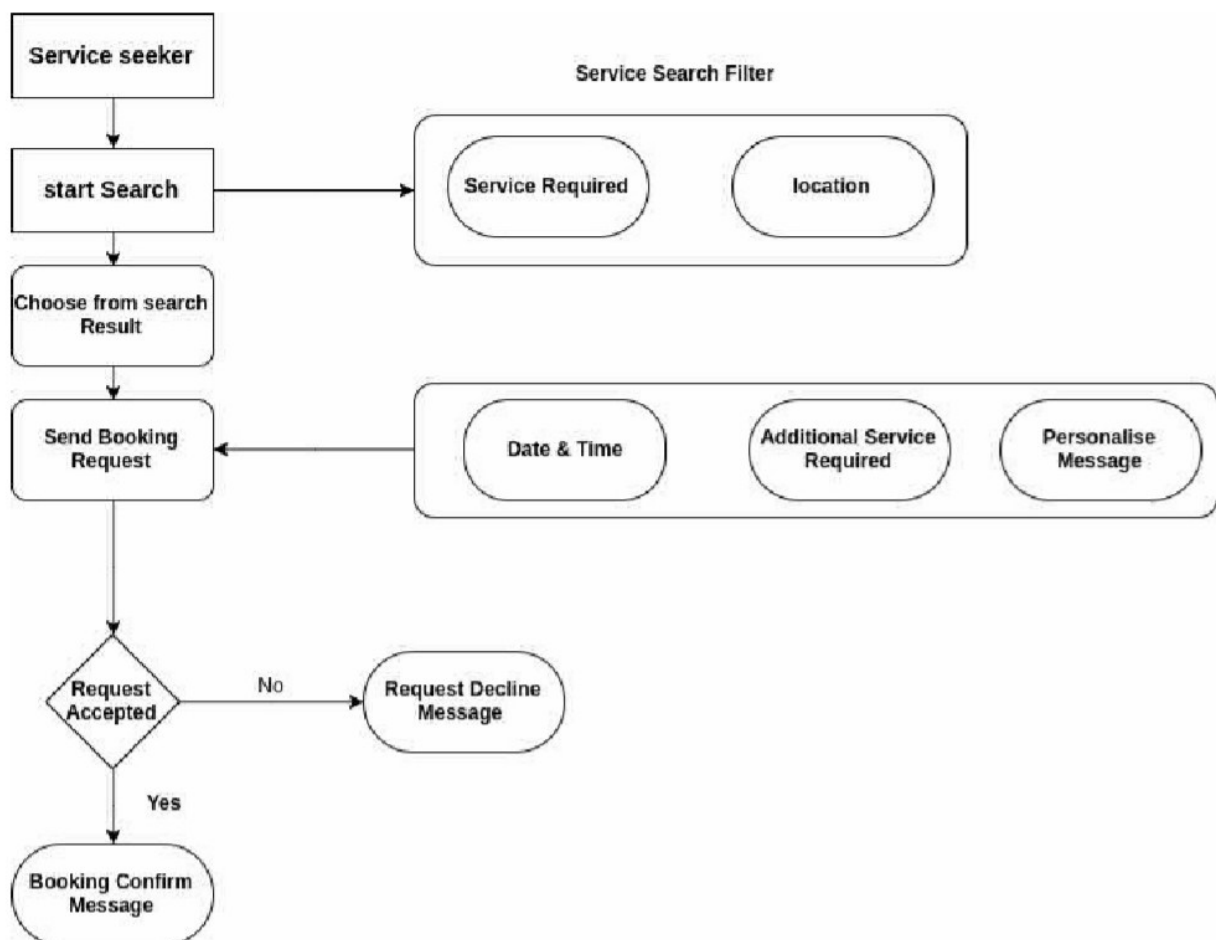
Service seeker

Service Search Filter

start Search

Service Required

location

Choose from search Result

Send Booking Request

Date & Time

Additional Service Required

Personalise Message

Request Accepted

No

Request Decline Message

Yes

Booking Confirm Message